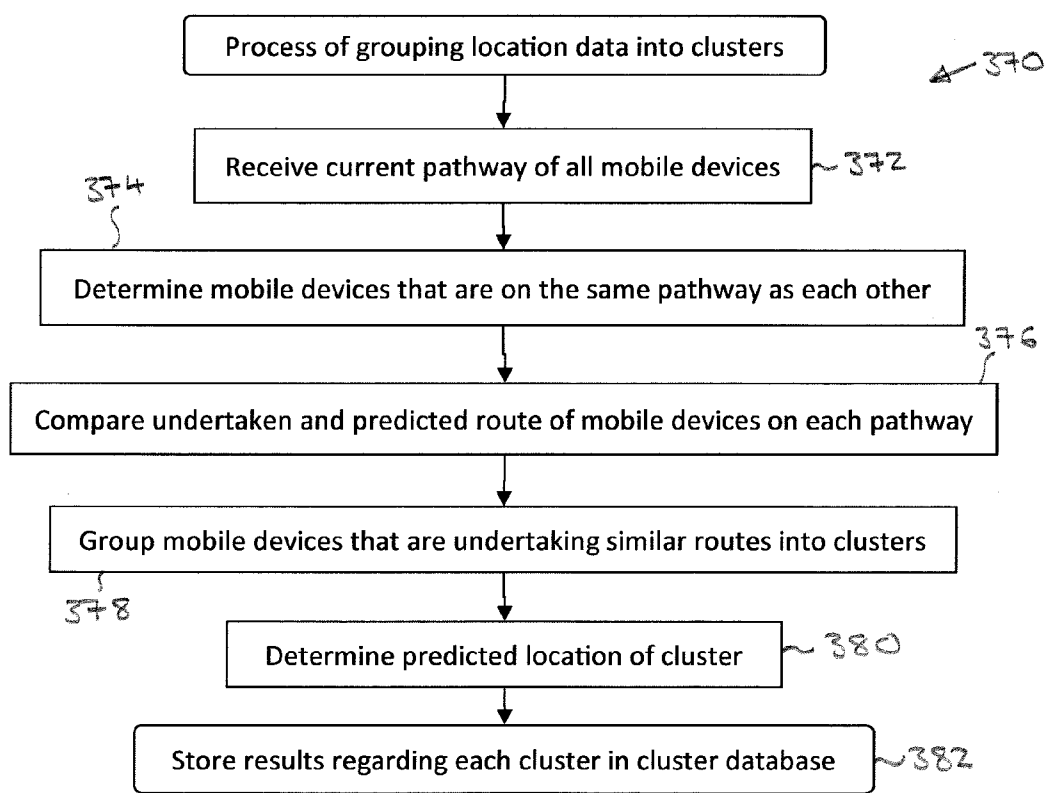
Process of grouping location data into clusters

370

Receive current pathway of all mobile devices

372

374

Determine mobile devices that are on the same pathway as each other

376

Compare undertaken and predicted route of mobile devices on each pathway

Group mobile devices that are undertaking similar routes into clusters

378

Determine predicted location of cluster

380

Store results regarding each cluster in cluster database

382